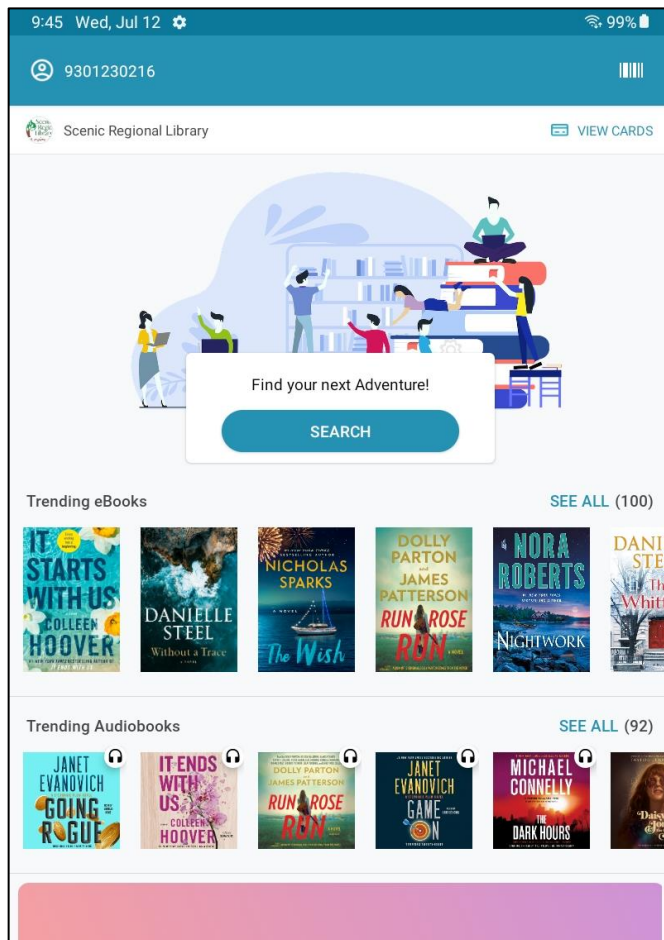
9:45 Wed, Jul 12

99%

9301230216

Scenic Regional Library

VIEW CARDS

Find your next Adventure!

SEARCH

Trending eBooks

SEE ALL (100)

IT STARTS WITH US
COLLEEN HOOVER

DANIELLE STEEL
Without a Trace

NICHOLAS SPARKS
The Wish

DOLLY PARTON
JAMES PATTERSON
RUN ROSE RUN

NORA ROBERTS
NIGHTWORK

DANI STE
Th Whit

Trending Audiobooks

SEE ALL (92)

JANET EVANOVICH
GOING ROGUE

IT ENDS WITH US
COLLEEN HOOVER

DOLLY PARTON
JAMES PATTERSON
RUN ROSE RUN

JANET EVANOVICH
GAME ON

MICHAEL CONNELLY
THE DARK HOURS

Daisy